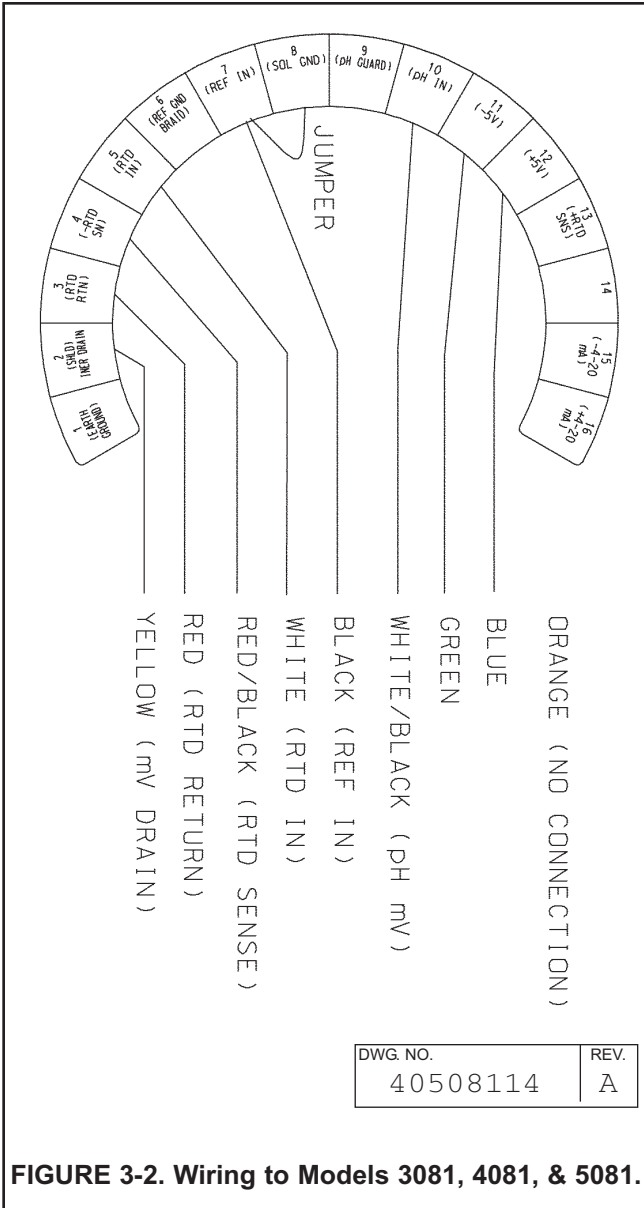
1 (EARTH GROUND)

2 (SHLD) (INER DRAIN)

3 (RTD RTN)

4 (-RTD SN)

5 (RTD IN)

6 (REF GND BRAID)

7 (REF IN)

8 (SOL GND)

9 (pH GUARD)

10 (pH IN)

11 (-5V)

12 (+5V)

13 (+RTD SNS)

14

15 (-4-20 mA)

16 (+4-20 mA)

JUMPER

ORANGE (NO CONNECTION)

BLUE

GREEN

WHITE/BLACK (pH mV)

BLACK (REF IN)

WHITE (RTD IN)

RED/BLACK (RTD SENSE)

RED (RTD RETURN)

YELLOW (mV DRAIN)

| DWG. NO. | REV. |
|---|---|
| 40508114 | A |

FIGURE 3-2. Wiring to Models 3081, 4081, & 5081.